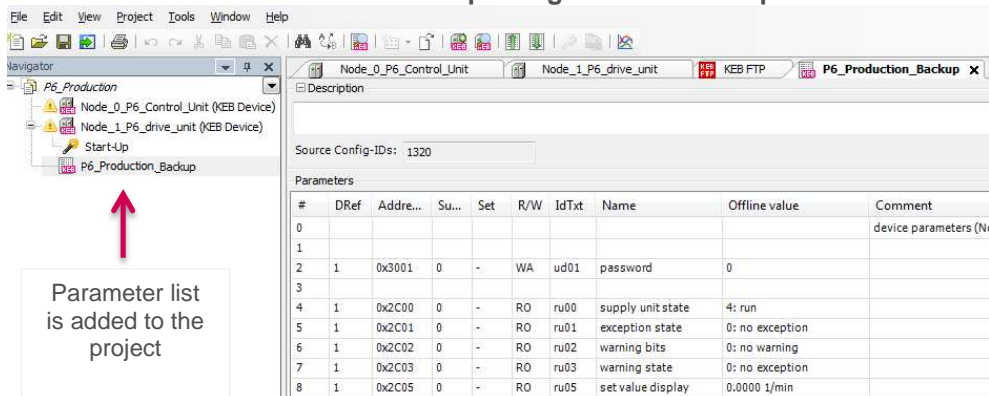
File Edit View Project Tools Window Help

Navigator

P6_Production
Node_0_P6_Control_Unit (KEB Device)
Node_1_P6_drive_unit (KEB Device)
Start-Up
P6_Production_Backup

Parameter list is added to the project

Node_0_P6_Control_Unit | Node_1_P6_drive_unit | KEB FTP | P6_Production_Backup

Description

Source Config-IDs: 1320

Parameters

| # | DRef | Addre... | Su... | Set | R/W | IdTxt | Name | Offline value | Comment |
|---|---|---|---|---|---|---|---|---|---|
| 0 | | | | | | | | | device parameters (N |
| 1 | | | | | | | | | |
| 2 | 1 | 0x3001 | 0 | - | WA | ud01 | password | 0 | |
| 3 | | | | | | | | | |
| 4 | 1 | 0x2C00 | 0 | - | RO | ru00 | supply unit state | 4: run | |
| 5 | 1 | 0x2C01 | 0 | - | RO | ru01 | exception state | 0: no exception | |
| 6 | 1 | 0x2C02 | 0 | - | RO | ru02 | warning bits | 0: no warning | |
| 7 | 1 | 0x2C03 | 0 | - | RO | ru03 | warning state | 0: no exception | |
| 8 | 1 | 0x2C05 | 0 | - | RO | ru05 | set value display | 0.0000 1/min | |